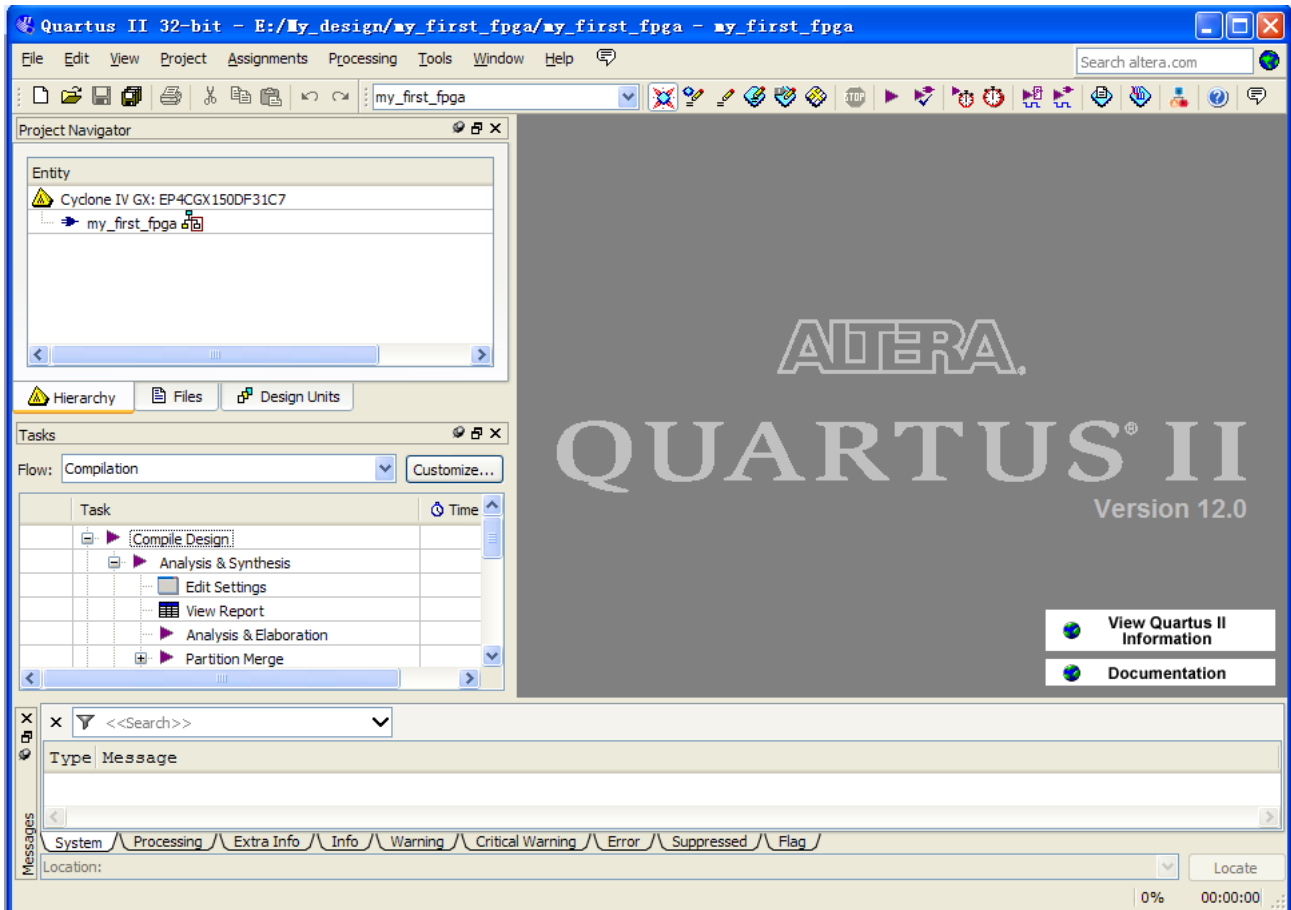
Quartus II 32-bit - E:/My_design/my_first_fpga/my_first_fpga - my_first_fpga

File Edit View Project Assignments Processing Tools Window Help

Search altera.com

my_first_fpga

Project Navigator

Entity

Cyclone IV GX: EP4CGX150DF31C7

my_first_fpga

Hierarchy Files Design Units

Tasks

Flow: Compilation Customize...

| Task | Time |
|---|---|
| Compile Design | |
| Analysis & Synthesis | |
| Edit Settings | |
| View Report | |
| Analysis & Elaboration | |
| Partition Merge | |

ALTERA.

QUARTUS® II

Version 12.0

View Quartus II Information

Documentation

<<Search>>

Type Message

Messages

System Processing Extra Info Info Warning Critical Warning Error Suppressed Flag

Location: Locate

0% 00:00:00